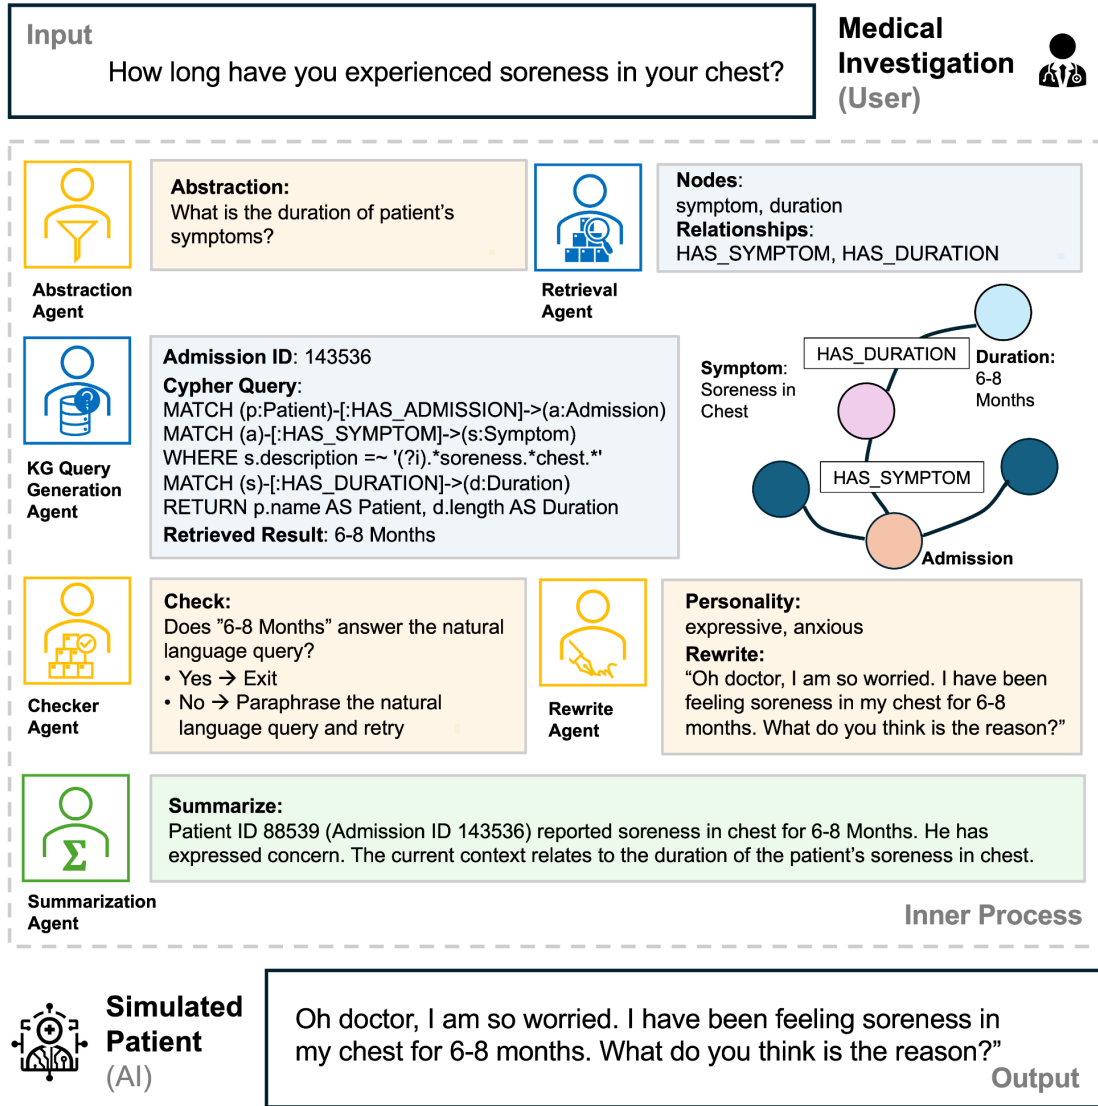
Input

How long have you experienced soreness in your chest?

Medical Investigation (User)

Abstraction Agent

Abstraction:
What is the duration of patient's symptoms?

Retrieval Agent

Nodes:
symptom, duration
Relationships:
HAS_SYMPTOM, HAS_DURATION

KG Query Generation Agent

Admission ID: 143536
Cypher Query:
MATCH (p:Patient)-[:HAS_ADMISSION]->(a:Admission)
MATCH (a)-[:HAS_SYMPTOM]->(s:Symptom)
WHERE s.description =~ '(?i).*soreness.*chest.*'
MATCH (s)-[:HAS_DURATION]->(d:Duration)
RETURN p.name AS Patient, d.length AS Duration
Retrieved Result: 6-8 Months

Symptom: Soreness in Chest

HAS_DURATION

Duration: 6-8 Months

HAS_SYMPTOM

Admission

Checker Agent

Check:
Does "6-8 Months" answer the natural language query?
• Yes → Exit
• No → Paraphrase the natural language query and retry

Rewrite Agent

Personality:
expressive, anxious
Rewrite:
"Oh doctor, I am so worried. I have been feeling soreness in my chest for 6-8 months. What do you think is the reason?"

Summarization Agent

Summarize:
Patient ID 88539 (Admission ID 143536) reported soreness in chest for 6-8 Months. He has expressed concern. The current context relates to the duration of the patient's soreness in chest.

Inner Process

Simulated Patient (AI)

Oh doctor, I am so worried. I have been feeling soreness in my chest for 6-8 months. What do you think is the reason?"

Output